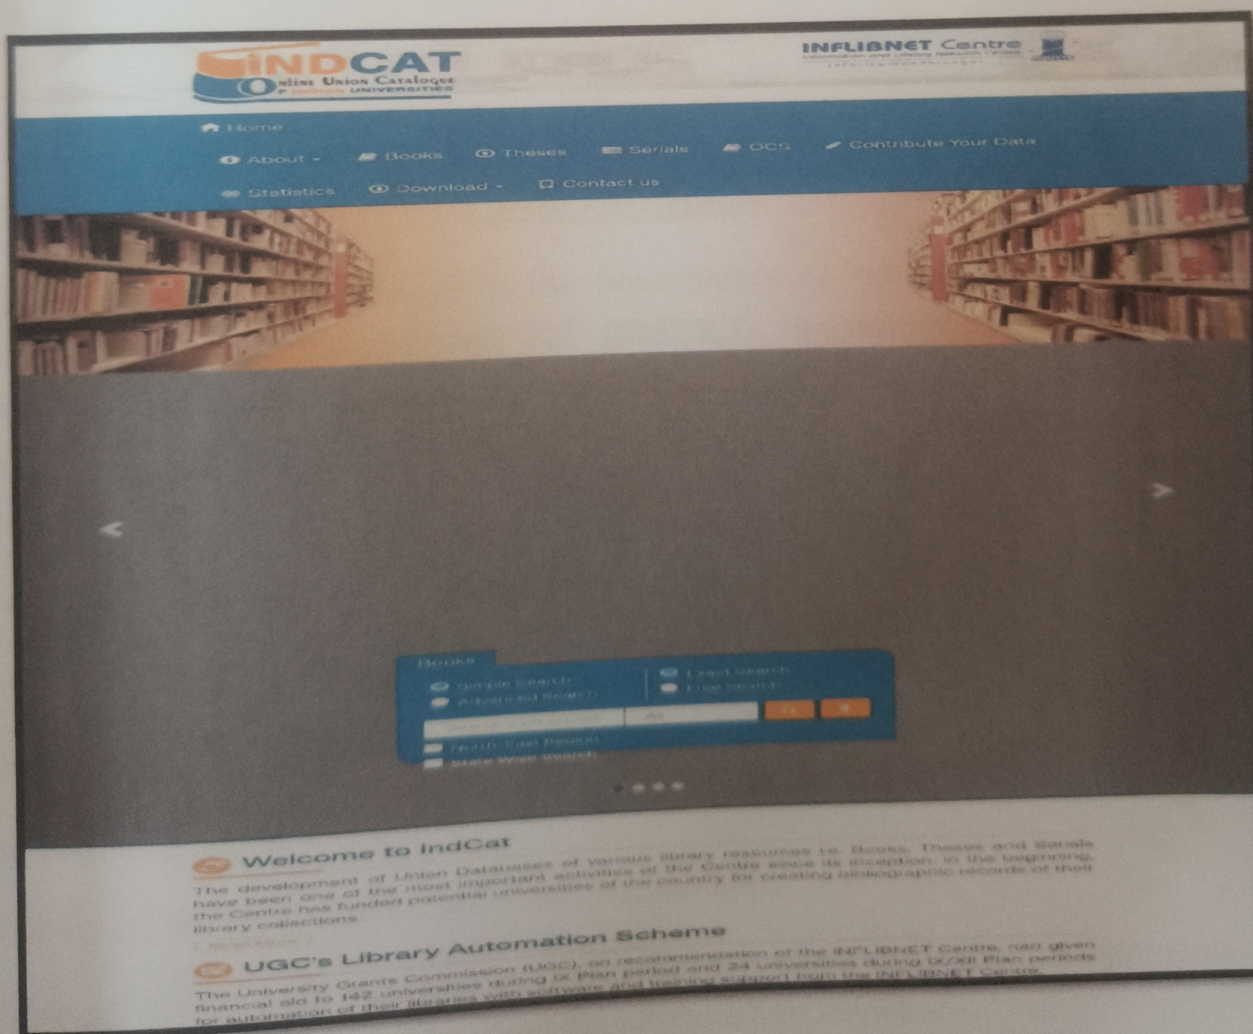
INDCAT
Online Union Catalogue of Indian Universities

INFLIBNET Centre
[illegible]

Home
About - Books Theses Serials OCS Contribute Your Data
Statistics Download - Contact us

Books
Simple Search
Advanced Search
Exact Search
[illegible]
North-East Region
State Wise Search

Welcome to IndCat
The development of Union Databases of various library resources i.e. Books, Theses and Serials have been one of the most important activities of the Centre since its inception. In the beginning, the Centre has funded potential universities of the country for creating bibliographic records of their library collections
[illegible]

UGC's Library Automation Scheme
The University Grants Commission (UGC), on recommendation of the INFLIBNET Centre, had given financial aid to 142 universities during IX Plan period and 24 universities during IX/XII Plan periods for automation of their libraries with software and training support from the INFLIBNET Centre.